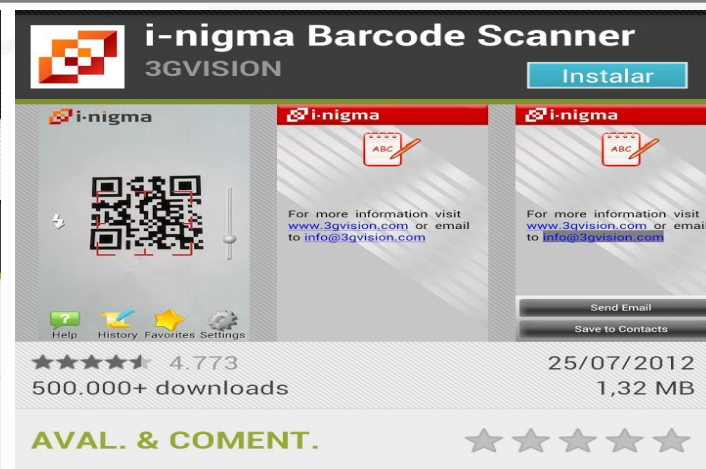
i-nigma Barcode Scanner
3GVISION
Instalar

i-nigma
Help History Favorites Settings

i-nigma
ABC
For more information visit www.3gvision.com or email to info@3gvision.com

i-nigma
ABC
For more information visit www.3gvision.com or emai to info@3gvision.com
Send Email
Save to Contacts

4.773
500.000+ downloads
25/07/2012
1,32 MB

AVAL. & COMENT.